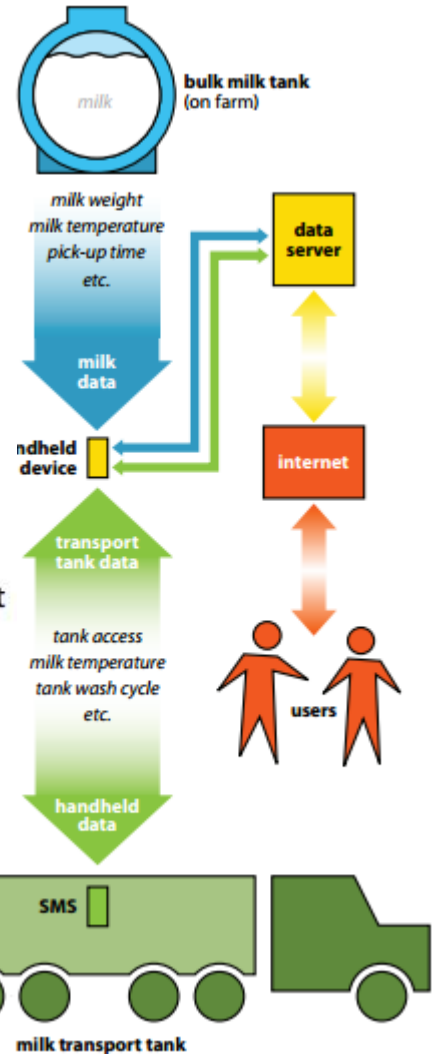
milk

bulk milk tank
(on farm)

milk weight
milk temperature
pick-up time
etc.

milk
data

data
server

ndheld
device

internet

transport
tank data

t

tank access
milk temperature
tank wash cycle
etc.

users

handheld
data

SMS

milk transport tank